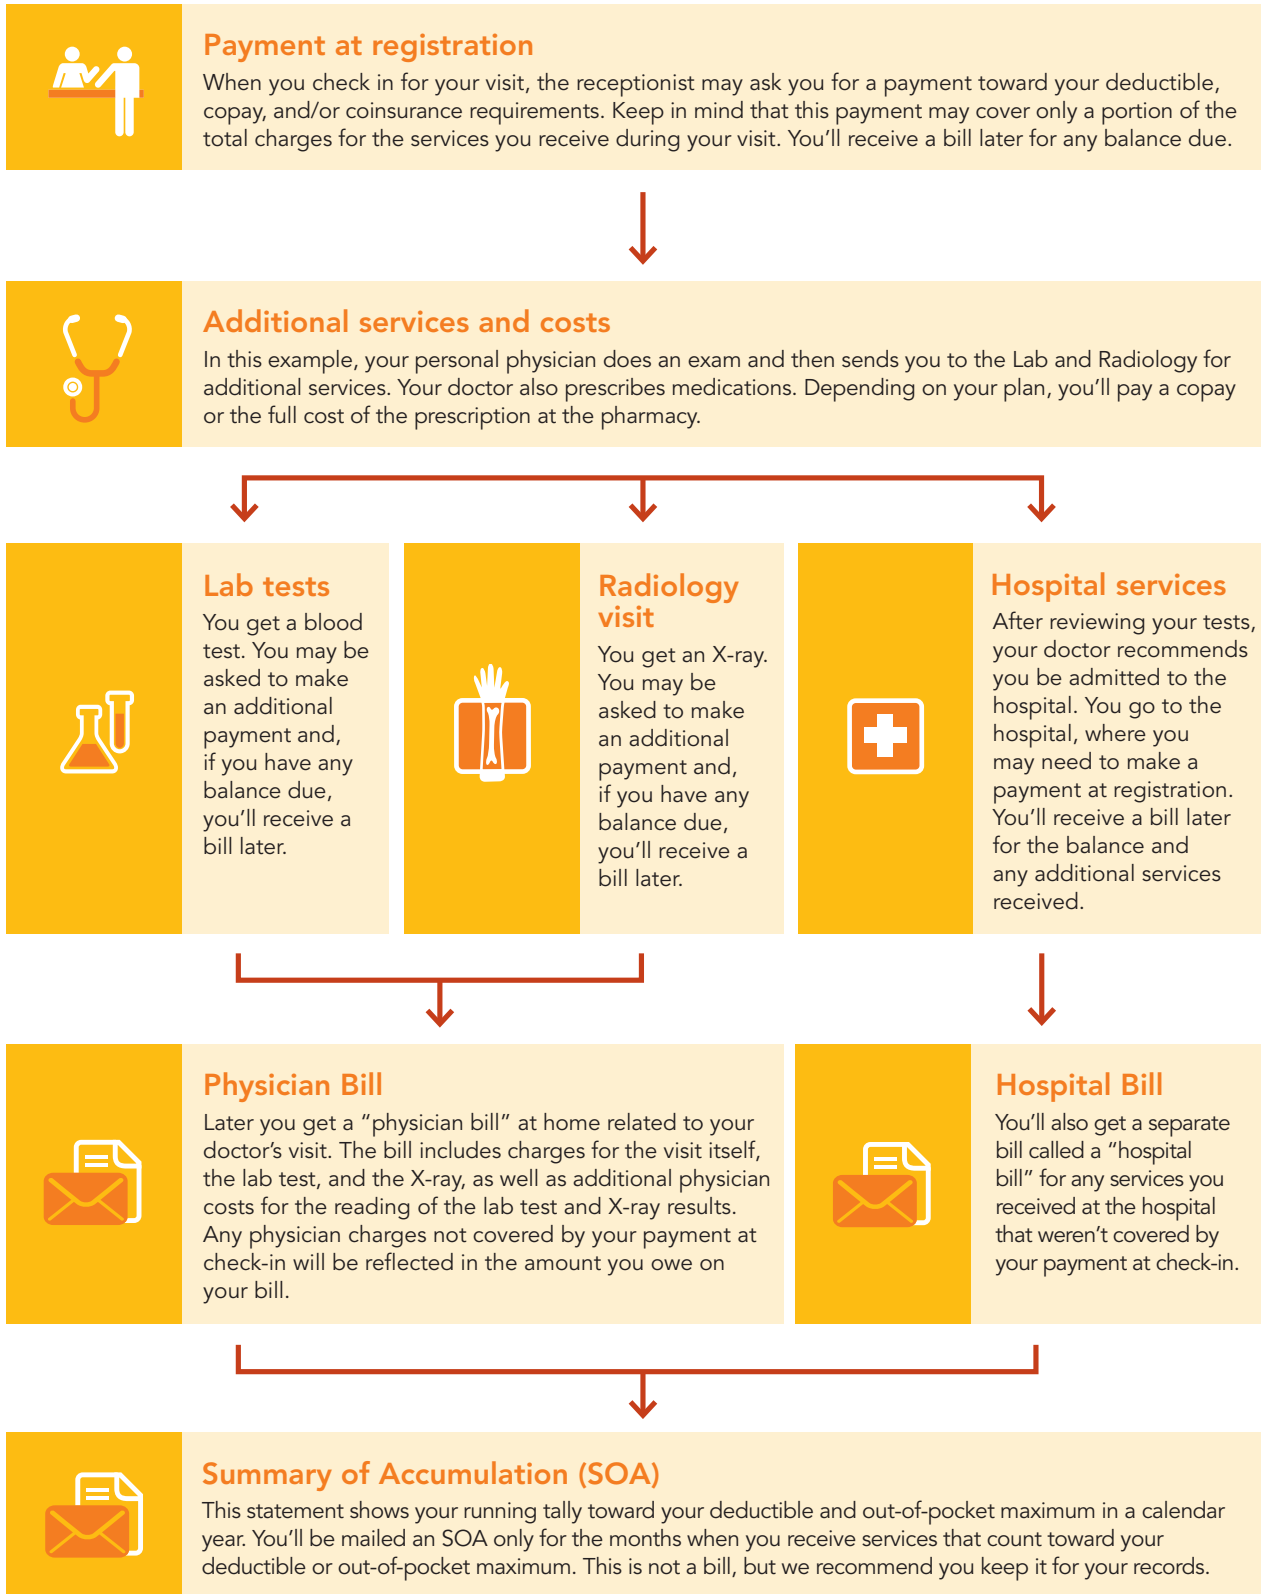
Payment at registration
When you check in for your visit, the receptionist may ask you for a payment toward your deductible, copay, and/or coinsurance requirements. Keep in mind that this payment may cover only a portion of the total charges for the services you receive during your visit. You'll receive a bill later for any balance due.

Additional services and costs
In this example, your personal physician does an exam and then sends you to the Lab and Radiology for additional services. Your doctor also prescribes medications. Depending on your plan, you'll pay a copay or the full cost of the prescription at the pharmacy.

Lab tests
You get a blood test. You may be asked to make an additional payment and, if you have any balance due, you'll receive a bill later.

Radiology visit
You get an X-ray. You may be asked to make an additional payment and, if you have any balance due, you'll receive a bill later.

Hospital services
After reviewing your tests, your doctor recommends you be admitted to the hospital. You go to the hospital, where you may need to make a payment at registration. You'll receive a bill later for the balance and any additional services received.

Physician Bill
Later you get a "physician bill" at home related to your doctor's visit. The bill includes charges for the visit itself, the lab test, and the X-ray, as well as additional physician costs for the reading of the lab test and X-ray results. Any physician charges not covered by your payment at check-in will be reflected in the amount you owe on your bill.

Hospital Bill
You'll also get a separate bill called a "hospital bill" for any services you received at the hospital that weren't covered by your payment at check-in.

Summary of Accumulation (SOA)
This statement shows your running tally toward your deductible and out-of-pocket maximum in a calendar year. You'll be mailed an SOA only for the months when you receive services that count toward your deductible or out-of-pocket maximum. This is not a bill, but we recommend you keep it for your records.